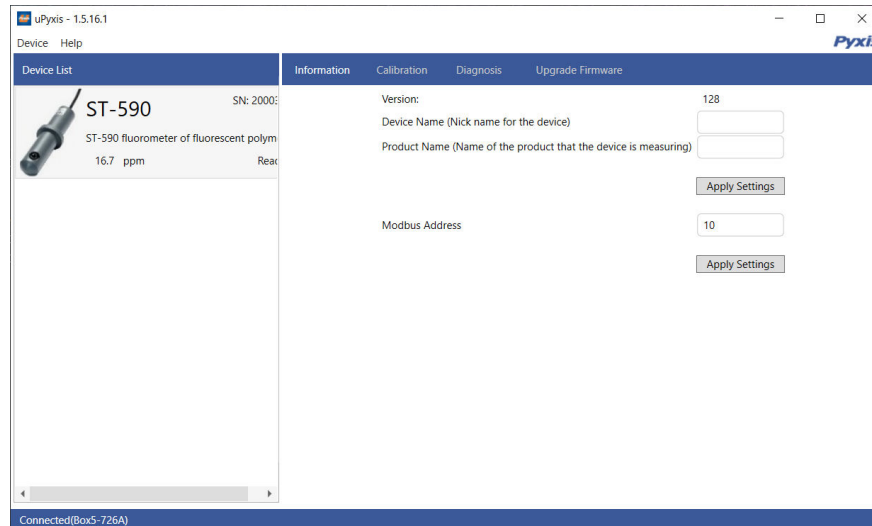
uPyxis - 1.5.16.1

Device Help

Pyxi

Device List

ST-590

SN: 2000

ST-590 fluorometer of fluorescent polym

16.7 ppm

Reac

Information Calibration Diagnosis Upgrade Firmware

Version: 128

Device Name (Nick name for the device)

Product Name (Name of the product that the device is measuring)

Apply Settings

Modbus Address 10

Apply Settings

Connected(Box5-726A)